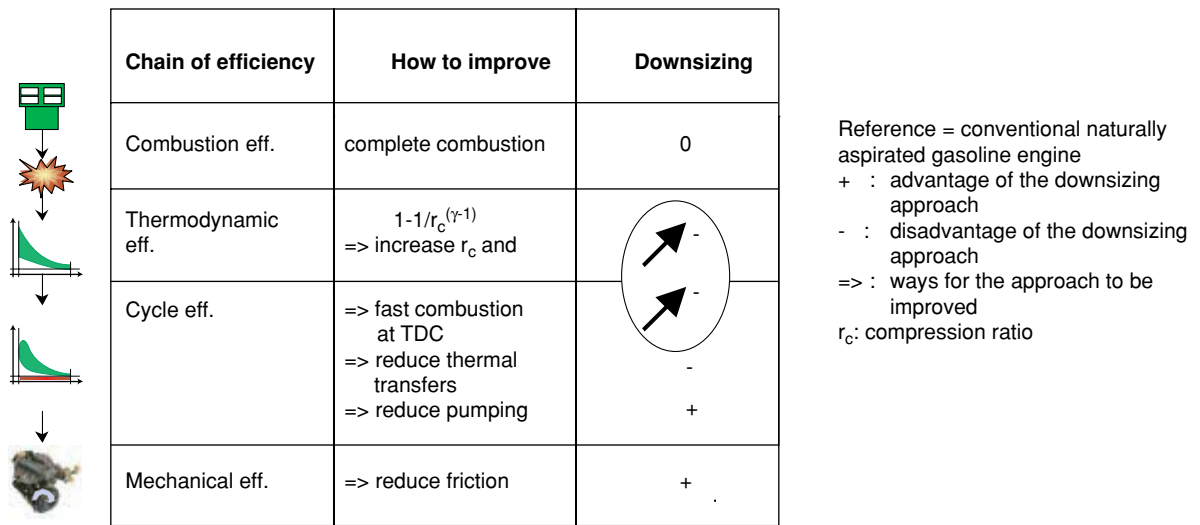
| Chain of efficiency | How to improve | Downsizing |
|---|---|---|
| Combustion eff. | complete combustion | 0 |
| Thermodynamic eff. | $1-1/r_c^{(\gamma-1)}$ => increase $r_c$ and | - |
| Cycle eff. | => fast combustion at TDC => reduce thermal transfers => reduce pumping | - - + |
| Mechanical eff. | => reduce friction | + |

Reference = conventional naturally aspirated gasoline engine
+ : advantage of the downsizing approach
- : disadvantage of the downsizing approach
=> : ways for the approach to be improved
$r_c$: compression ratio